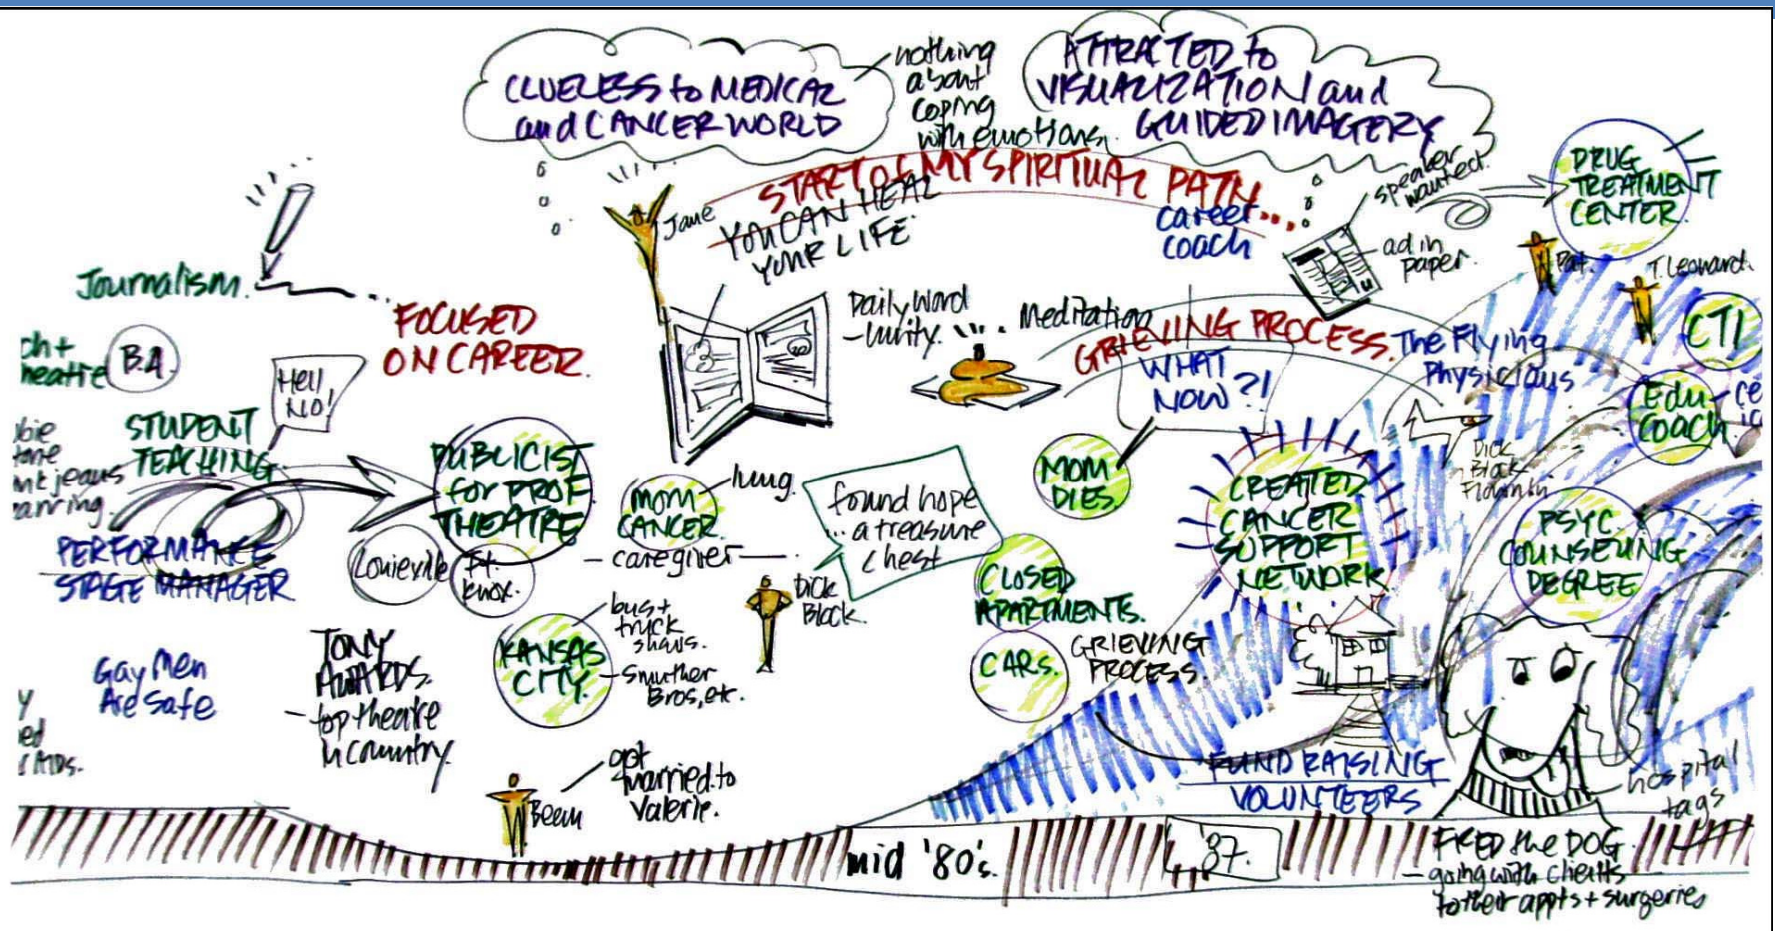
CLUELESS to MEDICAL and CANCER WORLD

nothing about coping with emotions

ATTRACTED to VISUALIZATION and GUIDED IMAGERY

START OF MY SPIRITUAL PATH

Jane

YOU CAN HEAL YOUR LIFE

career... coach

speaker wanted

ad in paper

DRUG TREATMENT CENTER

Pat.

T. Leonard.

CTI

Edu-coach

Journalism

FOCUSED ON CAREER

ch + heatre

B.A.

Hell NO!

STUDENT TEACHING

PERFORMANCE STAGE MANAGER

PUBLICIST for PROF THEATRE

Louisville

Ft. Knox.

Daily Word - unity

Meditation

GRIEVING PROCESS.

WHAT NOW?!

The Flying Physicians

Dick Black Flown in

MOM CANCER

hug.

caregiver

found hope ... a treasure chest

Dick Black

MOM DIES.

CREATED CANCER SUPPORT NETWORK

PSYC COUNSELING DEGREE

CLOSED APARTMENTS.

CARS.

GRIEVING PROCESS.

KANSAS CITY.

bus + truck shows.

Smuther Bros, etc.

Gay Men Are Safe

TONY AWARDS.

- top theatre in country

Beem

got married to Valerie.

FUND RAISING VOLUNTEERS

hospital tags

mid '80's.

'87.

FRED the DOG

- going with clients to their appts + surgeries